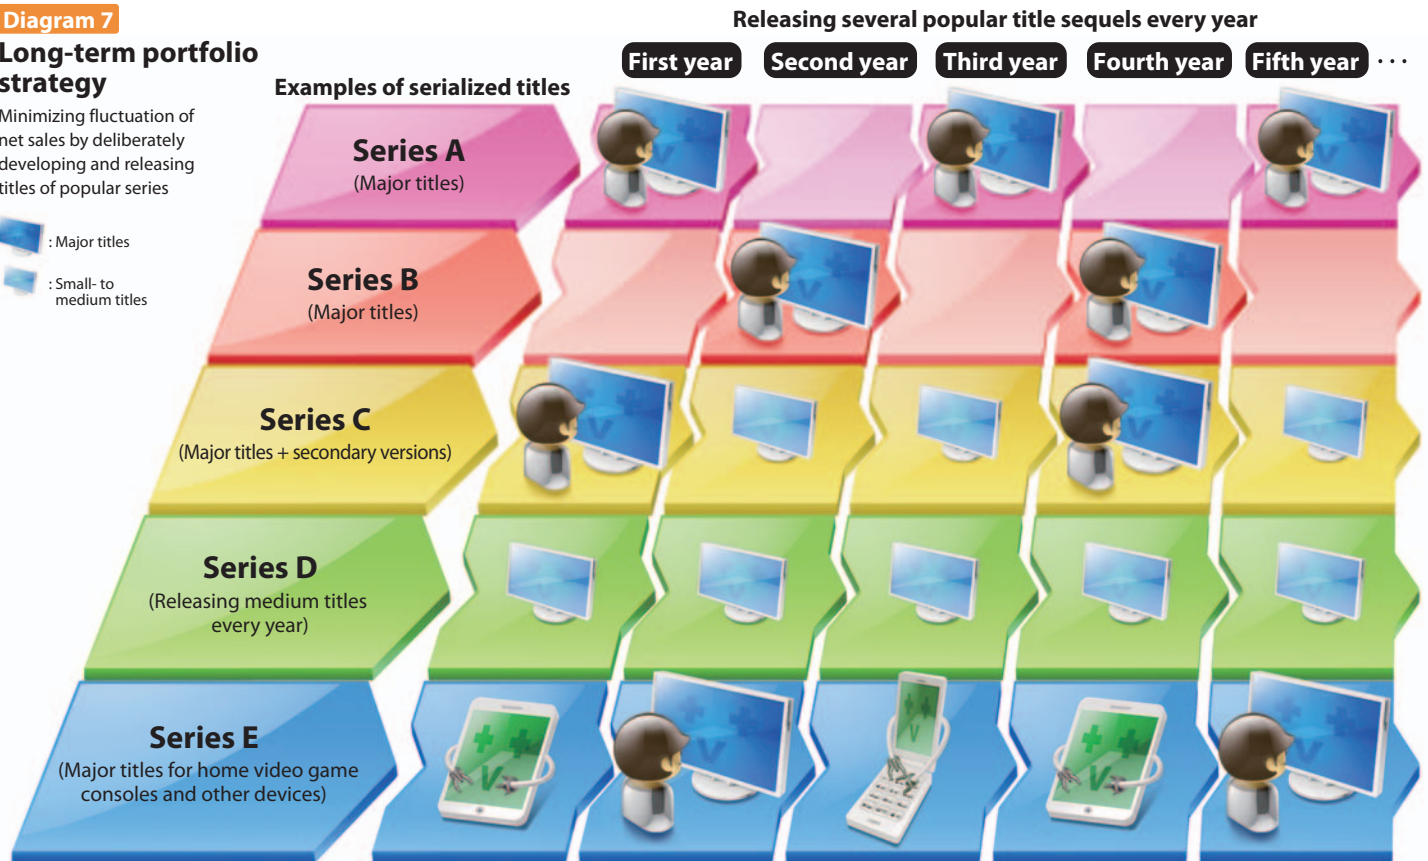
Diagram 7

Long-term portfolio strategy

Minimizing fluctuation of net sales by deliberately developing and releasing titles of popular series

: Major titles

: Small- to medium titles

Releasing several popular title sequels every year

First year Second year Third year Fourth year Fifth year · · ·

Examples of serialized titles

Series A
(Major titles)

Series B
(Major titles)

Series C
(Major titles + secondary versions)

Series D
(Releasing medium titles every year)

Series E
(Major titles for home video game consoles and other devices)